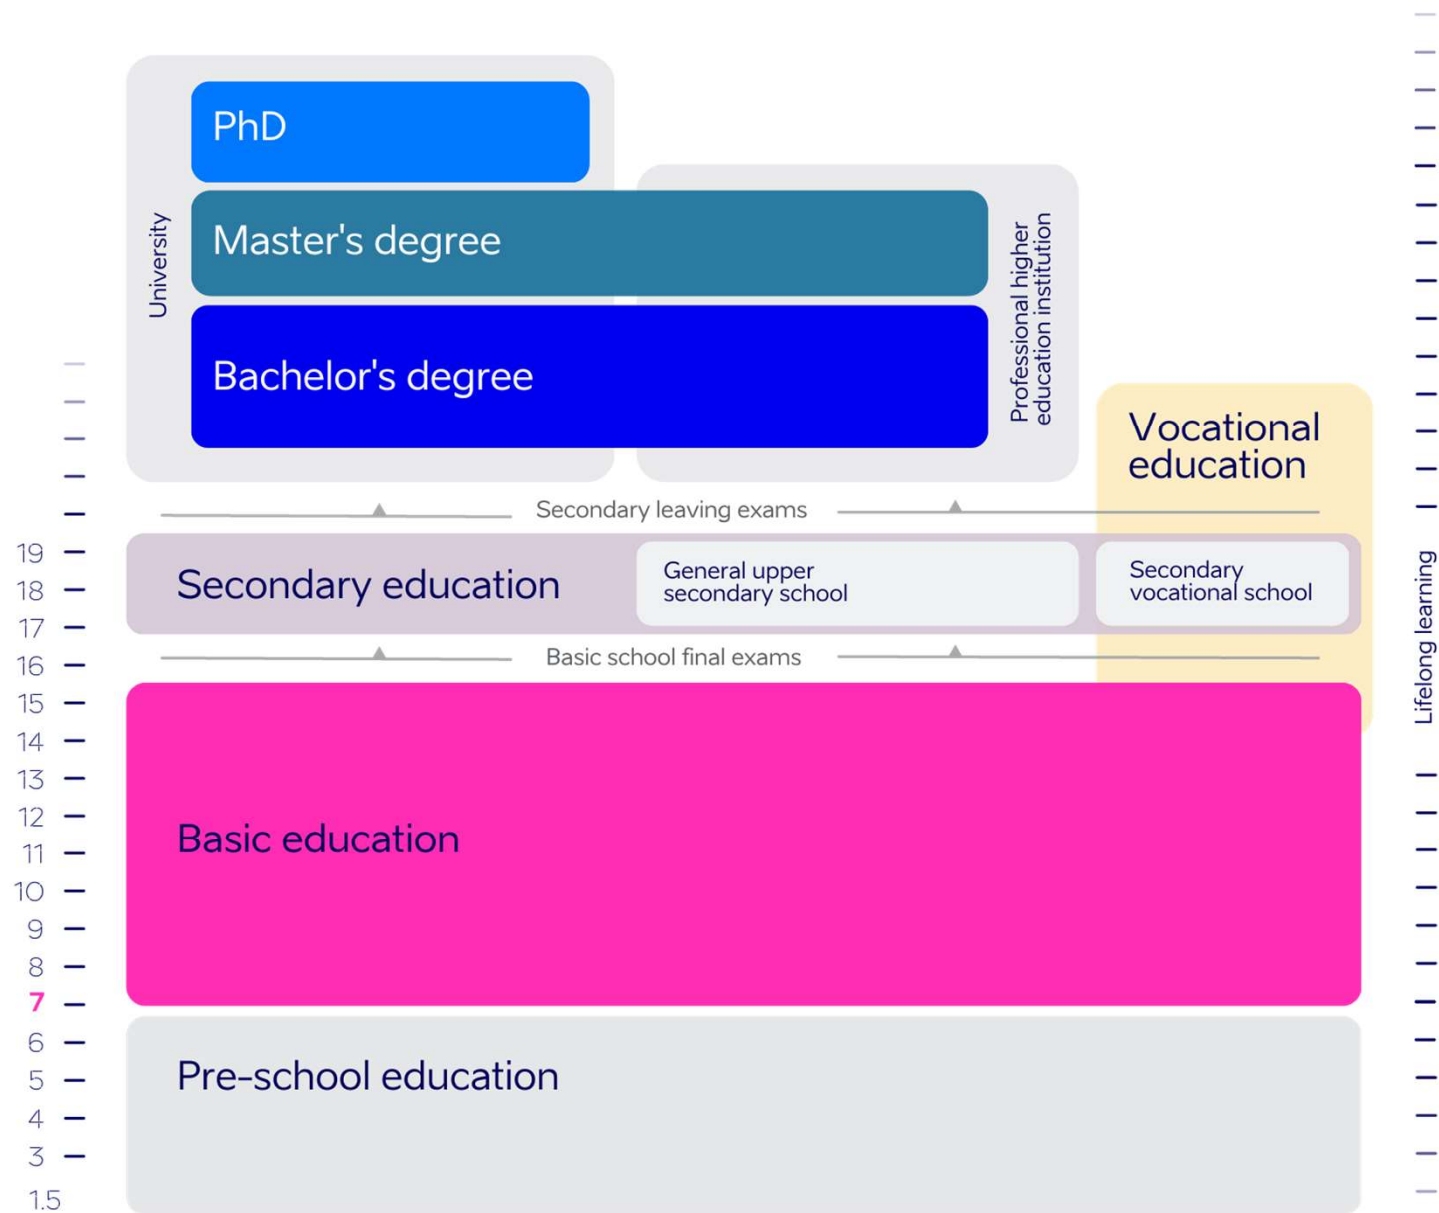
PhD

University

Master's degree

Bachelor's degree

Professional higher education institution

Vocational education

Secondary leaving exams

19
18
17
16
15
14
13
12
11
10
9
8
7
6
5
4
3
1.5

Secondary education

General upper secondary school

Secondary vocational school

Lifelong learning

Basic school final exams

Basic education

Pre-school education